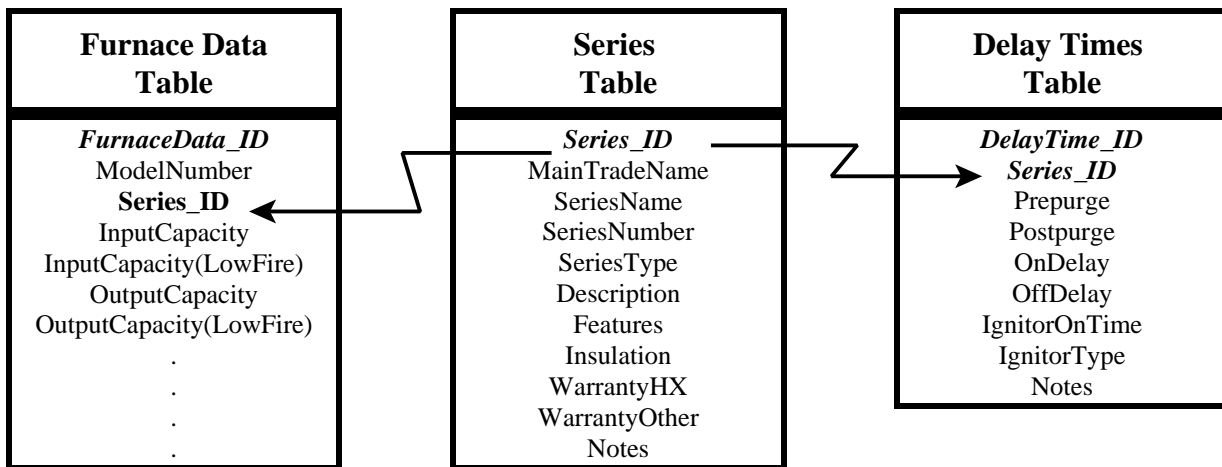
Furnace Data Table

FurnaceData_ID
ModelNumber
Series_ID
InputCapacity
InputCapacity(LowFire)
OutputCapacity
OutputCapacity(LowFire)
.
.
.
.

Series Table

Series_ID
MainTradeName
SeriesName
SeriesNumber
SeriesType
Description
Features
Insulation
WarrantyHX
WarrantyOther
Notes

Delay Times Table

DelayTime_ID
Series_ID
Prepurge
Postpurge
OnDelay
OffDelay
IgnitorOnTime
IgnitorType
Notes